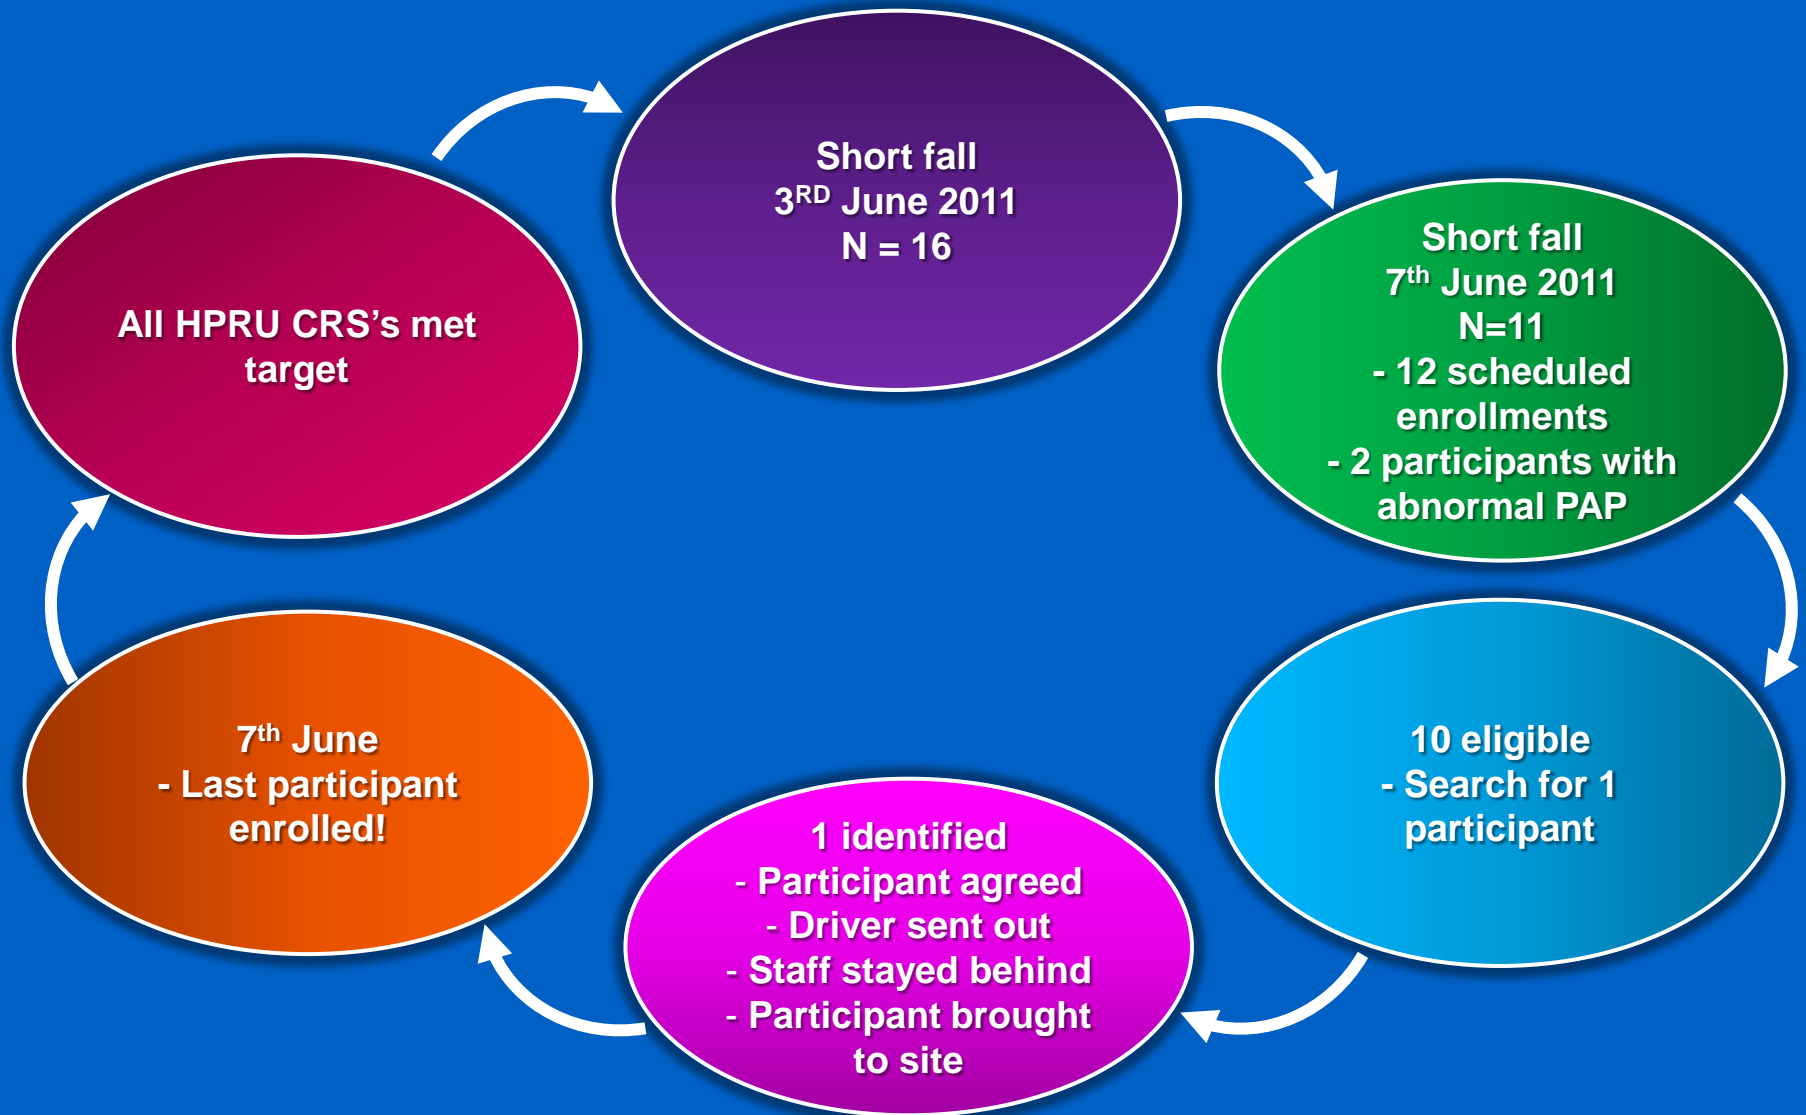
Short fall
3$^{RD}$ June 2011
N = 16

Short fall
7$^{th}$ June 2011
N=11
- 12 scheduled enrollments
- 2 participants with abnormal PAP

10 eligible
- Search for 1 participant

1 identified
- Participant agreed
- Driver sent out
- Staff stayed behind
- Participant brought to site

7$^{th}$ June
- Last participant enrolled!

All HPRU CRS's met target